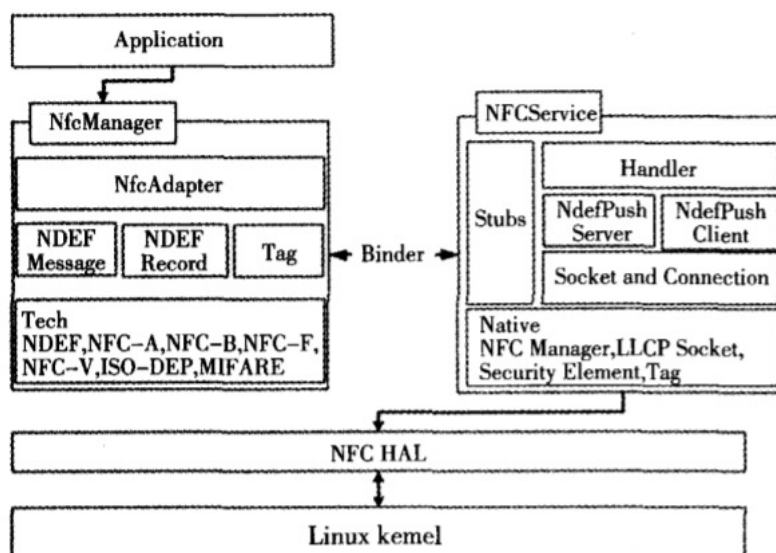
Application

NfcManager

NfcAdapter

NDEF Message

NDEF Record

Tag

Tech
NDEF,NFC-A,NFC-B,NFC-F,
NFC-V,ISO-DEP,MIFARE

Binder

NFCService

Stubs

Handler

NdefPush Server

NdefPush Client

Socket and Connection

Native
NFC Manager,LLCP Socket,
Security Element,Tag

NFC HAL

Linux kemel